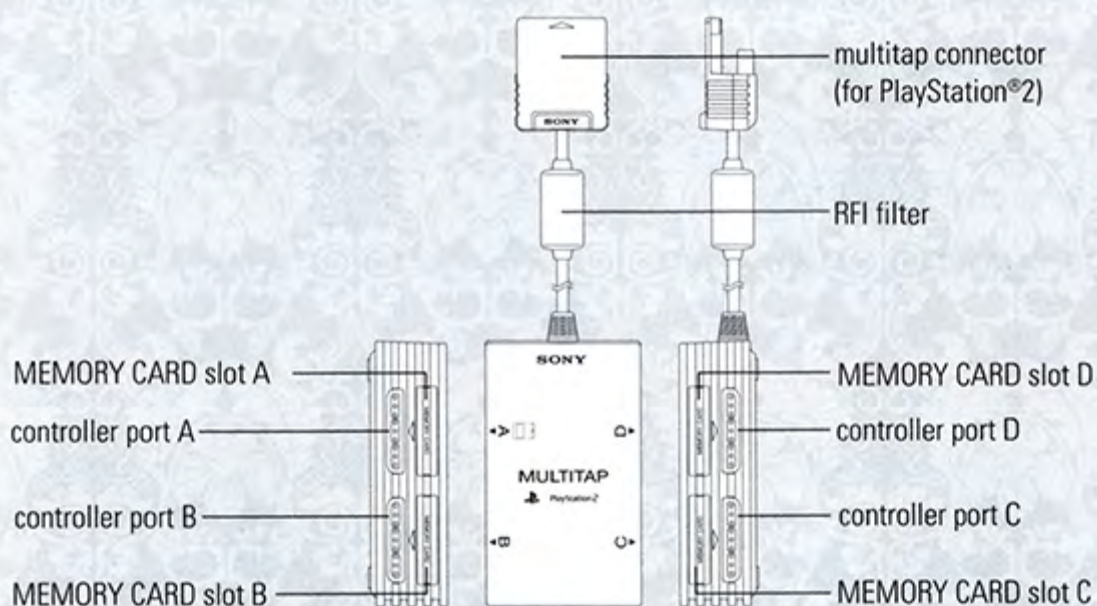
multitap connector (for PlayStation®2)

SONY

RFI filter

MEMORY CARD slot A

controller port A

controller port B

MEMORY CARD slot B

SONY

MULTITAP

PlayStation 2

MEMORY CARD slot D

controller port D

controller port C

MEMORY CARD slot C